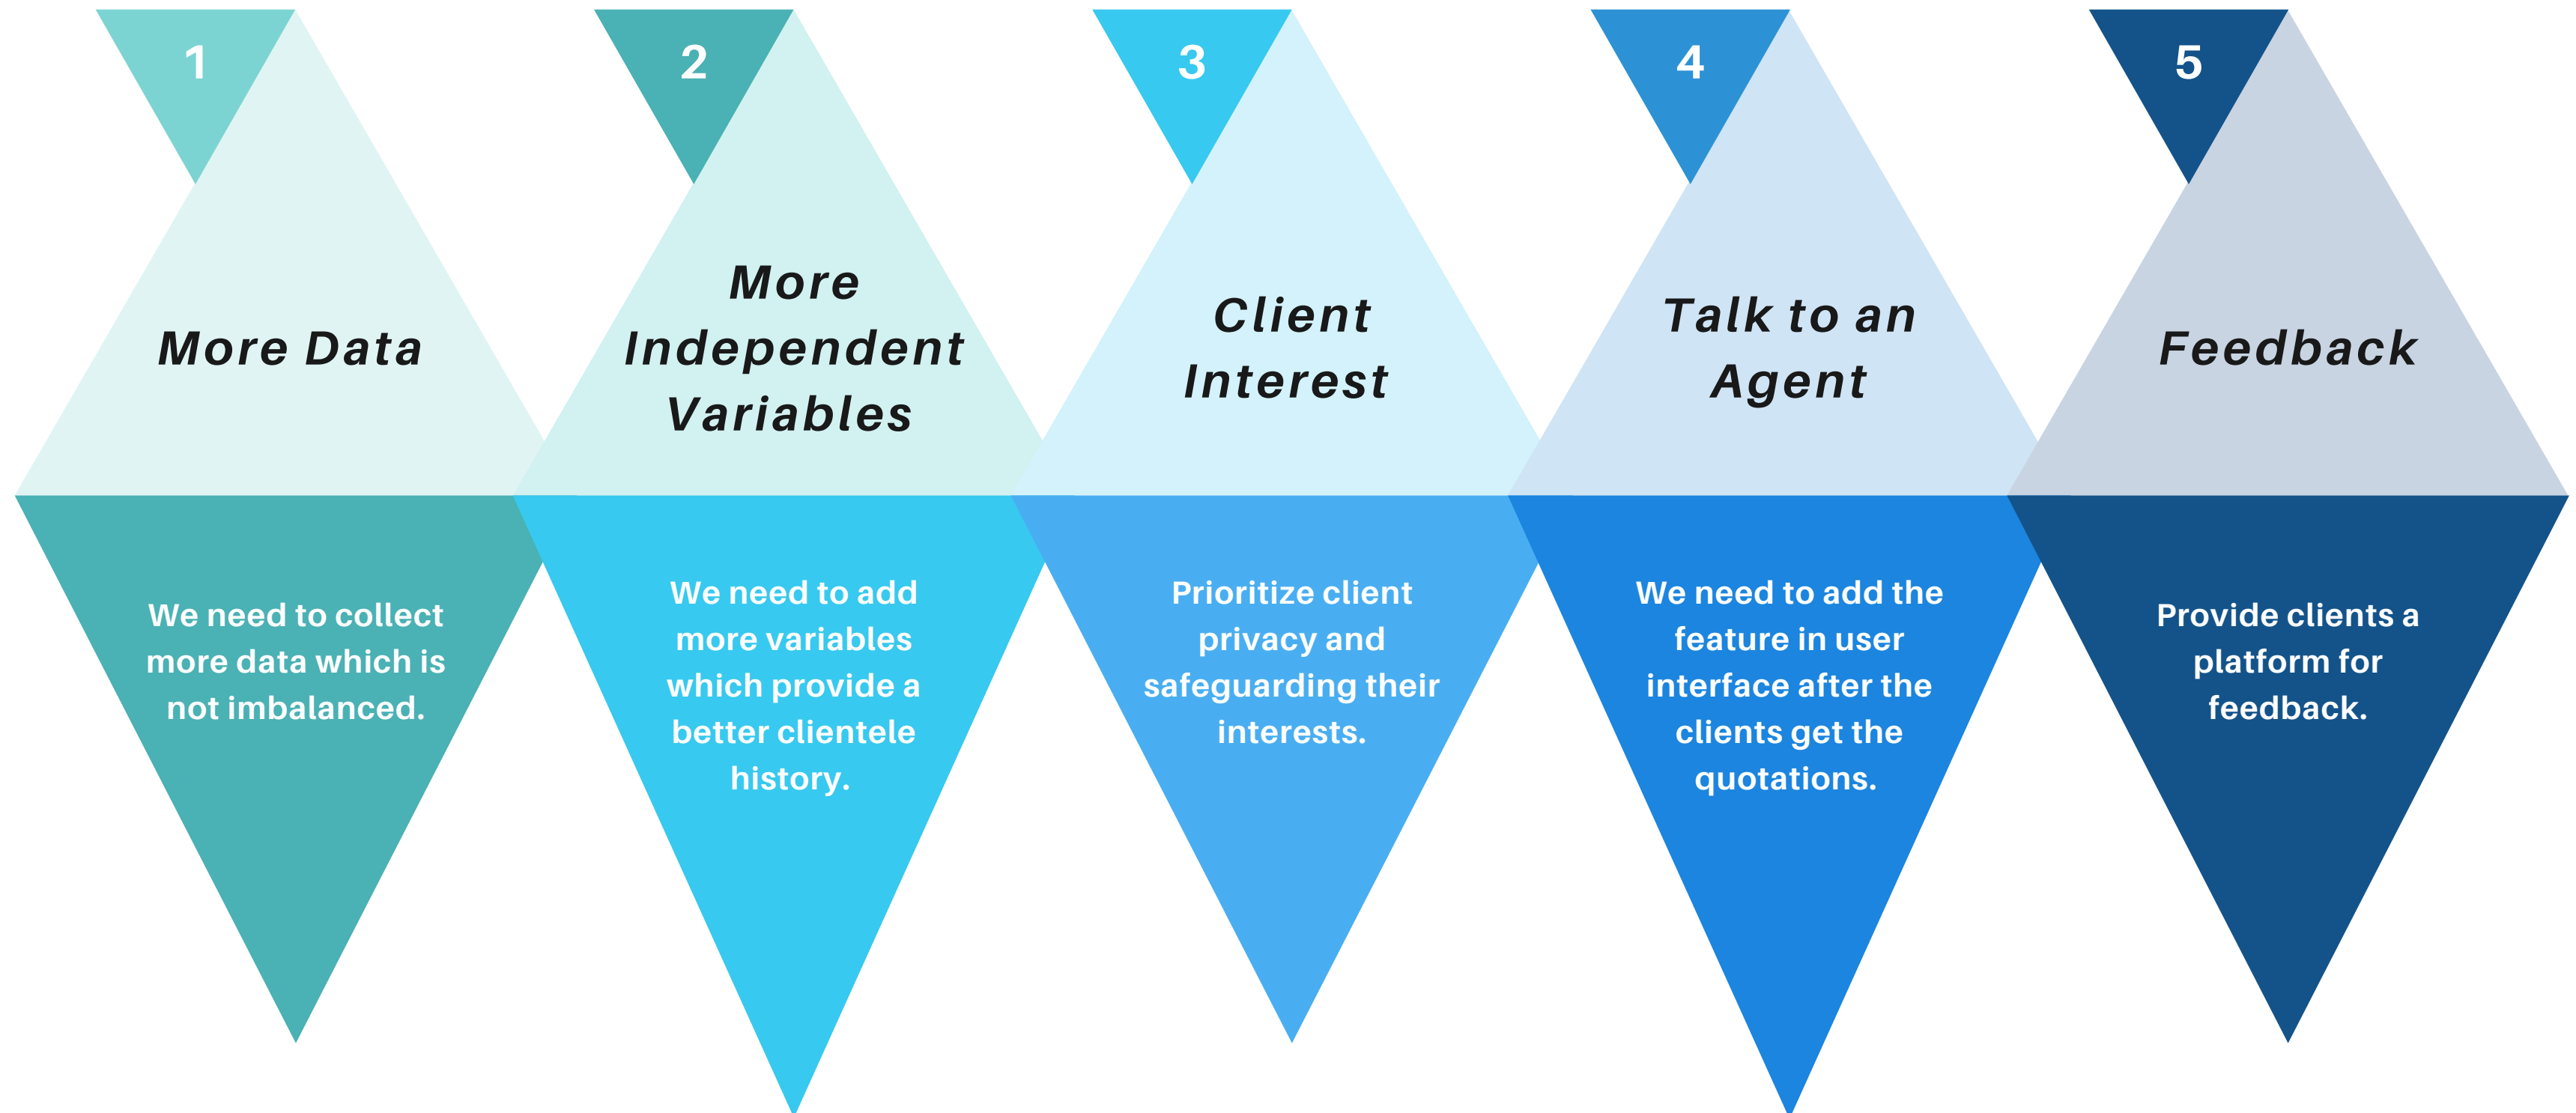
1

More Data

We need to collect more data which is not imbalanced.

2

More Independent Variables

We need to add more variables which provide a better clientele history.

3

Client Interest

Prioritize client privacy and safeguarding their interests.

4

Talk to an Agent

We need to add the feature in user interface after the clients get the quotations.

5

Feedback

Provide clients a platform for feedback.